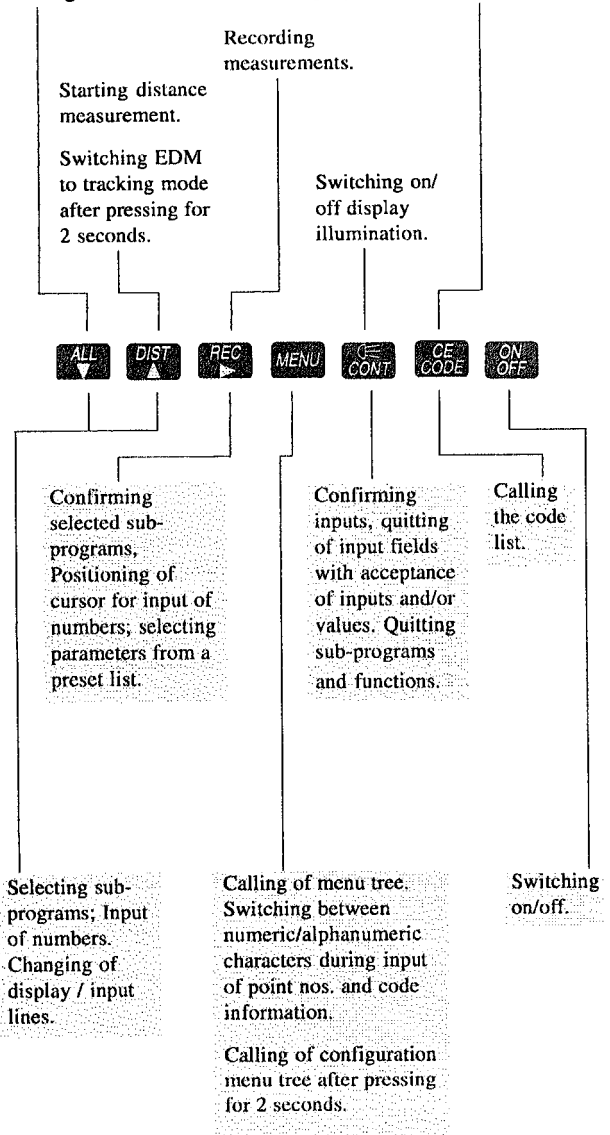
Recording measurements.

Starting distance measurement.

Switching EDM to tracking mode after pressing for 2 seconds.

Switching on/ off display illumination.

ALL ▼ DIST ▲ REC ► MENU CONT CE CODE ON OFF

Confirming selected sub-programs, Positioning of cursor for input of numbers; selecting parameters from a preset list.

Confirming inputs, quitting of input fields with acceptance of inputs and/or values. Quitting sub-programs and functions.

Calling the code list.

Selecting sub-programs; Input of numbers. Changing of display / input lines.

Calling of menu tree. Switching between numeric/alphanumeric characters during input of point nos. and code information.

Calling of configuration menu tree after pressing for 2 seconds.

Switching on/off.